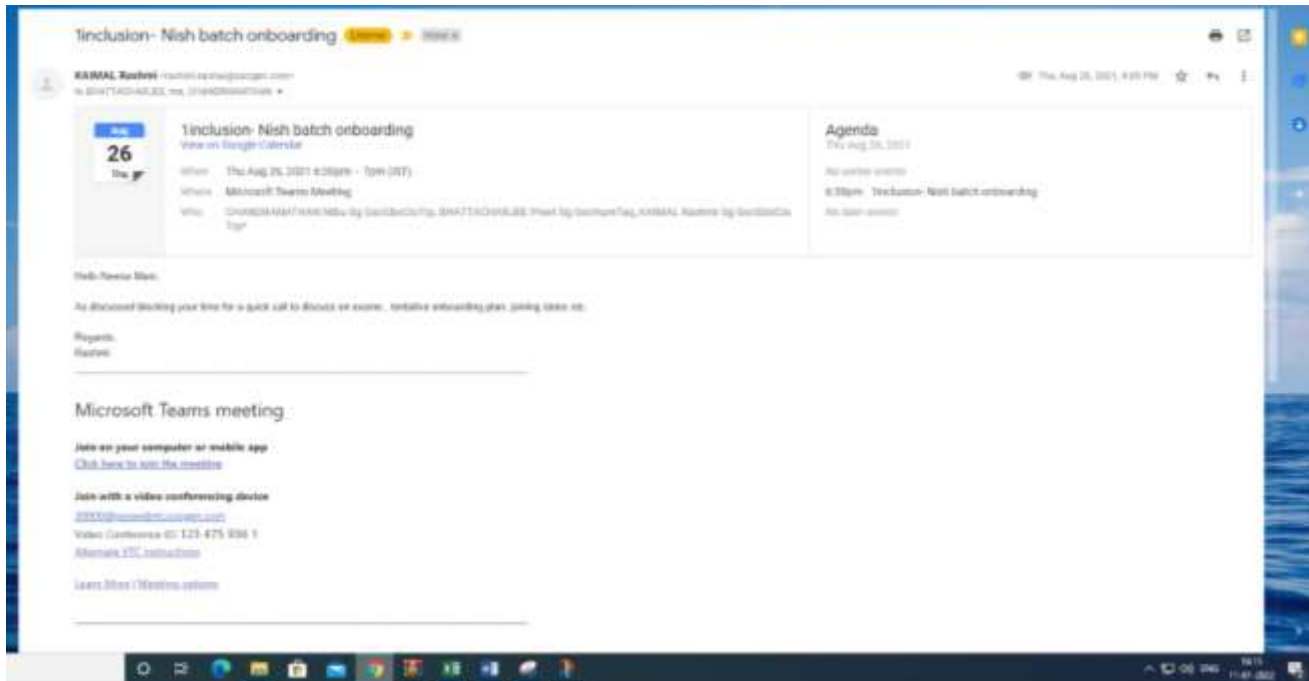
1inclusion- Nish batch onboarding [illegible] Inbox x

KAMAL Rashmi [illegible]
to BHATTACHARJEE, me, CHANDRAMATHAN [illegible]

Thu, Aug 26, 2021, 4:05 PM

Aug
26
Thu

1inclusion- Nish batch onboarding
View on Google Calendar
When Thu Aug 26, 2021 6:30pm – 7pm (IST)
Where Microsoft Teams Meeting
Who CHANDRAMATHAN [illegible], BHATTACHARJEE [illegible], KAMAL Rashmi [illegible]

Agenda
Thu Aug 26, 2021
No earlier events
6:30pm 1inclusion- Nish batch onboarding
No later events

Hello Reena Mam,

As discussed blocking your time for a quick call to discuss on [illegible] tentative onboarding plan, joining dates etc.

Regards,
Rashmi

Microsoft Teams meeting

Join on your computer or mobile app
Click here to join the meeting

Join with a video conferencing device
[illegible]
Video Conference ID: 123 475 936 1
Alternate VTC instructions

Learn More | Meeting options